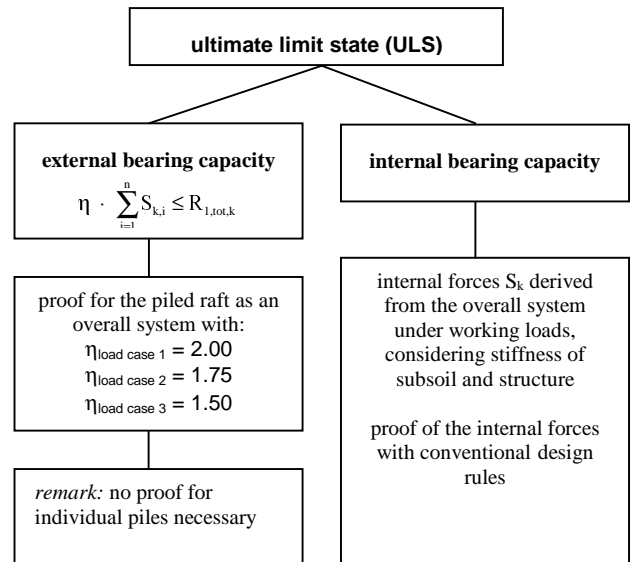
ultimate limit state (ULS)

external bearing capacity

$\eta \cdot \sum_{i=1}^{n} S_{k,i} \leq R_{1,tot,k}$

internal bearing capacity

proof for the piled raft as an overall system with:
$\eta_{\text{load case 1}} = 2.00$
$\eta_{\text{load case 2}} = 1.75$
$\eta_{\text{load case 3}} = 1.50$

internal forces $S_k$ derived from the overall system under working loads, considering stiffness of subsoil and structure

proof of the internal forces with conventional design rules

remark: no proof for individual piles necessary